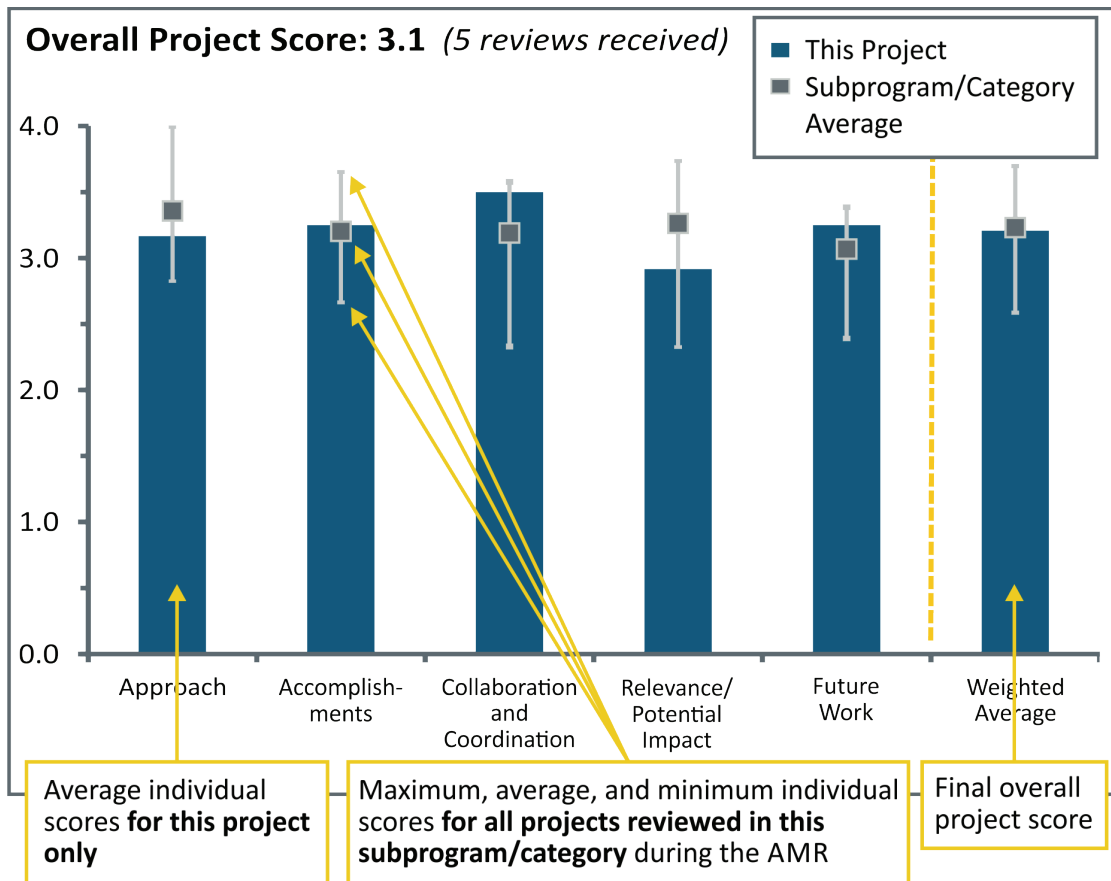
Overall Project Score: 3.1 (5 reviews received)

This Project
Subprogram/Category Average

4.0
3.0
2.0
1.0
0.0

Approach
Accomplishments
Collaboration and Coordination
Relevance/ Potential Impact
Future Work
Weighted Average

Average individual scores **for this project only**

Maximum, average, and minimum individual scores **for all projects reviewed in this subprogram/category** during the AMR

Final overall project score